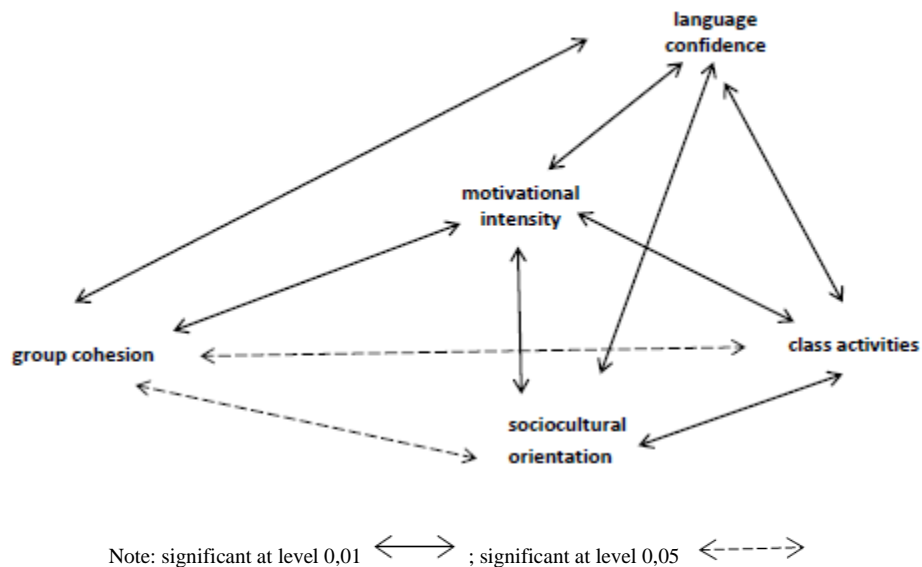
language confidence

motivational intensity

group cohesion

class activities

sociocultural orientation

Note: significant at level 0,01 $\longleftrightarrow$ ; significant at level 0,05 $\leftarrow\text{-}\text{-}\text{-}\rightarrow$